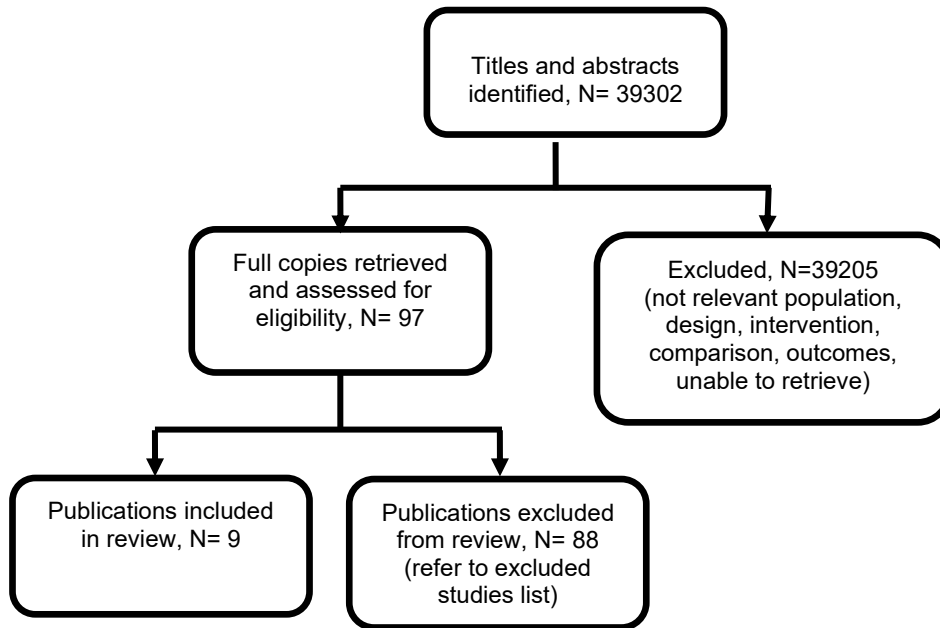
Titles and abstracts identified, N= 39302

Full copies retrieved and assessed for eligibility, N= 97

Excluded, N=39205 (not relevant population, design, intervention, comparison, outcomes, unable to retrieve)

Publications included in review, N= 9

Publications excluded from review, N= 88 (refer to excluded studies list)